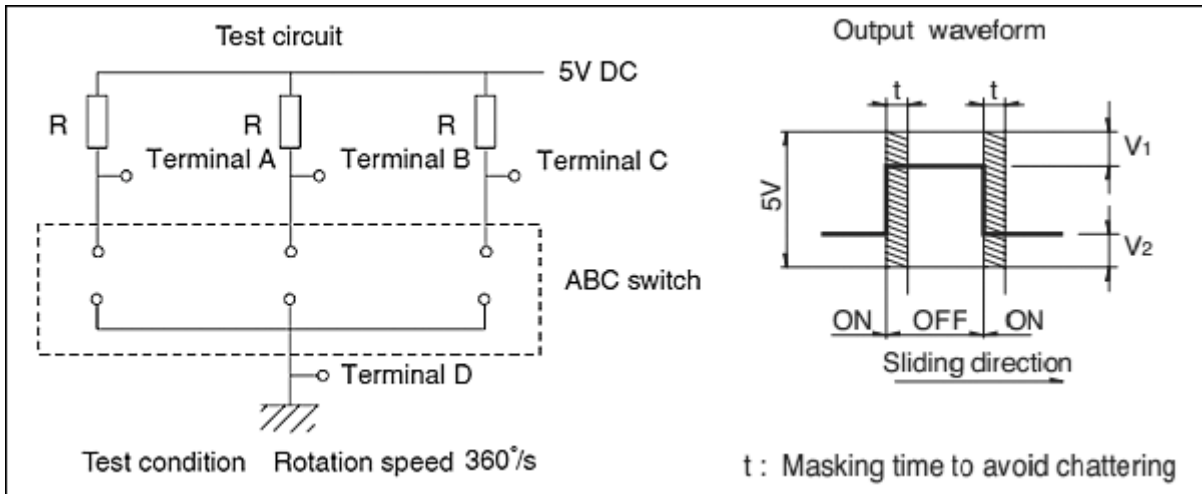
Test circuit

5V DC

R

R

R

Terminal A

Terminal B

Terminal C

ABC switch

Terminal D

Test condition Rotation speed 360°/s

Output waveform

t

t

5V

$V_1$

$V_2$

ON

OFF

ON

Sliding direction

t : Masking time to avoid chattering